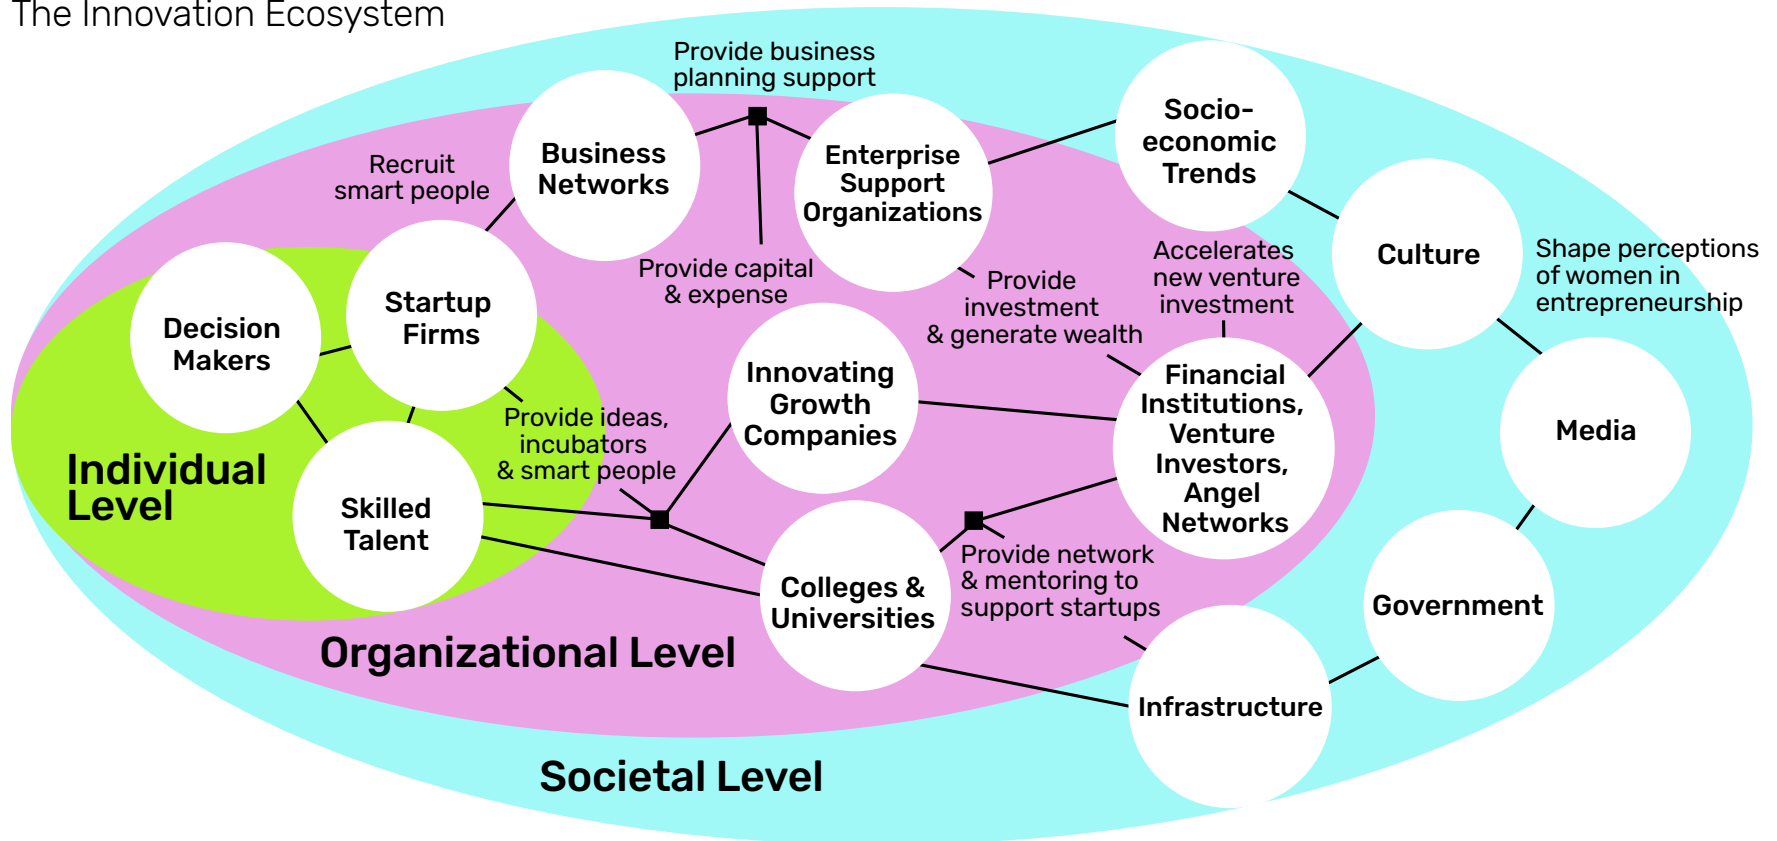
The Innovation Ecosystem

Provide business planning support

Business Networks

Enterprise Support Organizations

Socio-economic Trends

Recruit smart people

Culture

Shape perceptions of women in entrepreneurship

Accelerates new venture investment

Provide capital & expense

Provide investment & generate wealth

Decision Makers

Startup Firms

Innovating Growth Companies

Financial Institutions, Venture Investors, Angel Networks

Media

Provide ideas, incubators & smart people

Individual Level

Skilled Talent

Colleges & Universities

Provide network & mentoring to support startups

Government

Organizational Level

Infrastructure

Societal Level